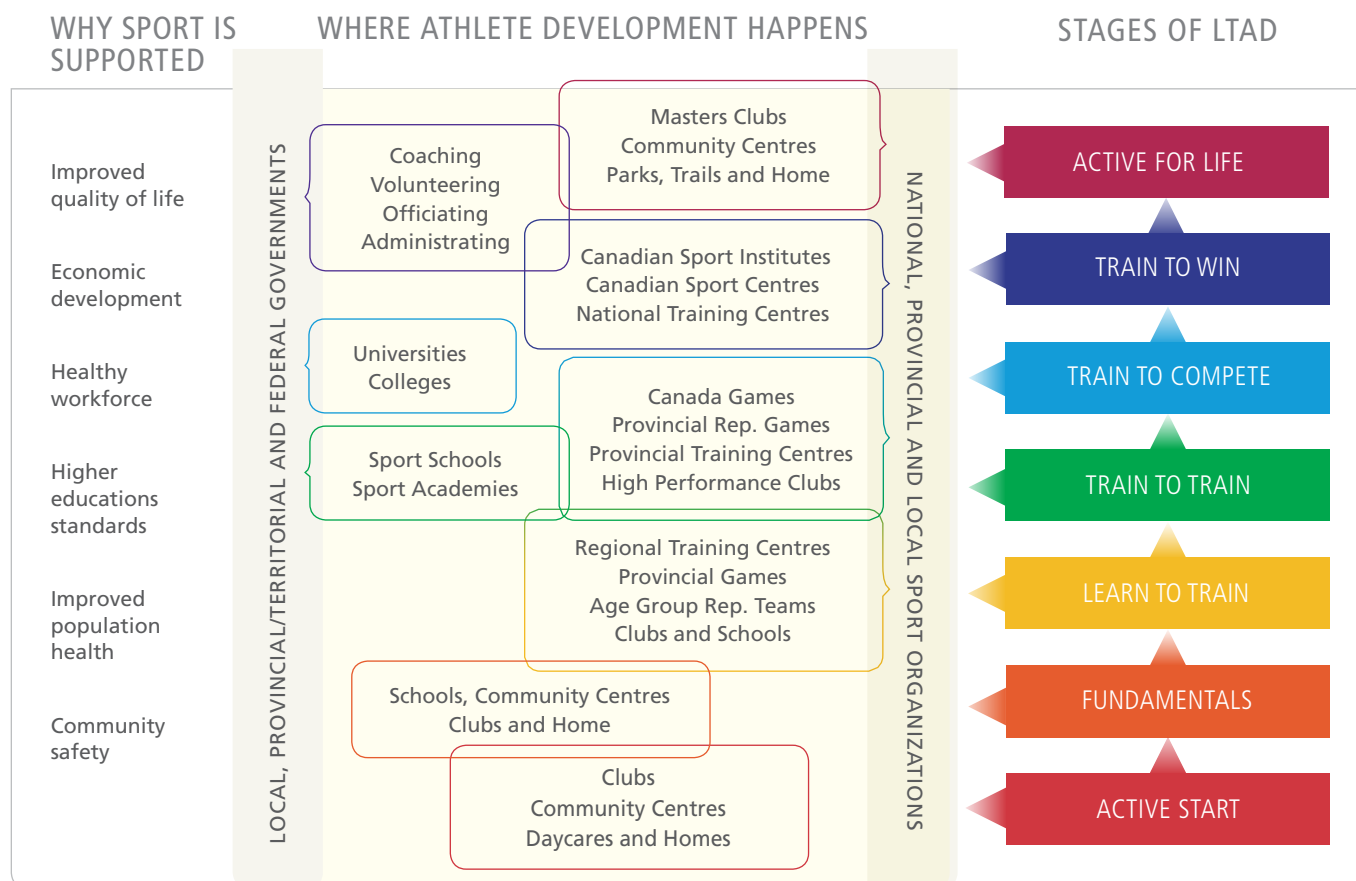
WHY SPORT IS SUPPORTED

WHERE ATHLETE DEVELOPMENT HAPPENS

STAGES OF LTAD

Improved quality of life

Economic development

Healthy workforce

Higher educations standards

Improved population health

Community safety

LOCAL, PROVINCIAL/TERRITORIAL AND FEDERAL GOVERNMENTS

Masters Clubs
Community Centres
Parks, Trails and Home

Coaching
Volunteering
Officiating
Administrating

Canadian Sport Institutes
Canadian Sport Centres
National Training Centres

Universities
Colleges

Canada Games
Provincial Rep. Games
Provincial Training Centres
High Performance Clubs

Sport Schools
Sport Academies

Regional Training Centres
Provincial Games
Age Group Rep. Teams
Clubs and Schools

Schools, Community Centres
Clubs and Home

Clubs
Community Centres
Daycares and Homes

NATIONAL, PROVINCIAL AND LOCAL SPORT ORGANIZATIONS

ACTIVE FOR LIFE

TRAIN TO WIN

TRAIN TO COMPETE

TRAIN TO TRAIN

LEARN TO TRAIN

FUNDAMENTALS

ACTIVE START